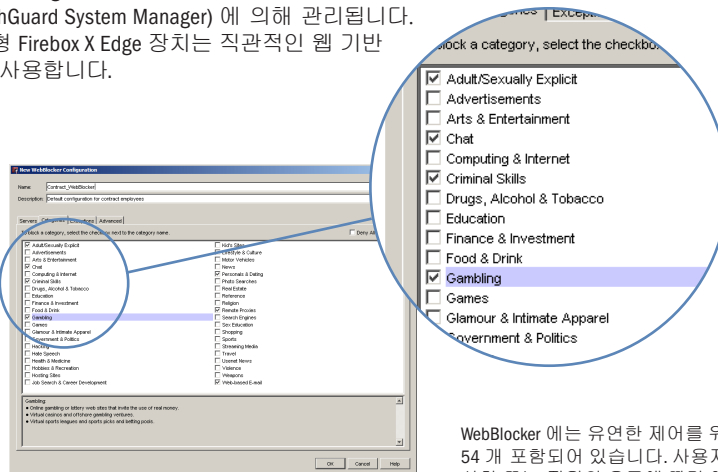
nGuard System Manager) 에 의해 관리됩니다.
형 Firebox X Edge 장치는 직관적인 웹 기반
사용합니다.

New WebBlocker Configuration

Name: Contract_WebBlocker

Description: Default configuration for contract employees

Servers | Categories | Exceptions | Advanced

To block a category, select the checkbox next to the category name.

Deny All

☑ Adult/Sexually Explicit
☐ Advertisements
☐ Arts & Entertainment
☑ Chat
☐ Computing & Internet
☑ Criminal Skills
☐ Drugs, Alcohol & Tobacco
☐ Education
☐ Finance & Investment
☐ Food & Drink
☑ Gambling
☐ Games
☐ Glamour & Intimate Apparel
☐ Government & Politics
☐ Hacking
☐ Hate Speech
☐ Health & Medicine
☐ Hobbies & Recreation
☐ Hosting Sites
☐ Job Search & Career Development

☐ Kid's Sites
☐ Lifestyle & Culture
☐ Motor Vehicles
☐ News
☑ Personals & Dating
☐ Photo Searches
☐ Real Estate
☐ Reference
☐ Religion
☑ Remote Proxies
☐ Search Engines
☐ Sex Education
☐ Shopping
☐ Sports
☐ Streaming Media
☐ Travel
☐ Usenet News
☐ Violence
☐ Weapons
☑ Web-based E-mail

Gambling:
• Online gambling or lottery web sites that invite the use of real money.
• Virtual casinos and offshore gambling ventures.
• Virtual sports leagues and sports picks and betting pools.

OK Cancel Help

gories | Excep
block a category, select the checkbo

☑ Adult/Sexually Explicit
☐ Advertisements
☐ Arts & Entertainment
☑ Chat
☐ Computing & Internet
☑ Criminal Skills
☐ Drugs, Alcohol & Tobacco
☐ Education
☐ Finance & Investment
☐ Food & Drink
☑ Gambling
☐ Games
☐ Glamour & Intimate Apparel
☐ Government & Politics

WebBlocker 에는 유연한 제어를 위
54 개 포함되어 있습니다. 사용자
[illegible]